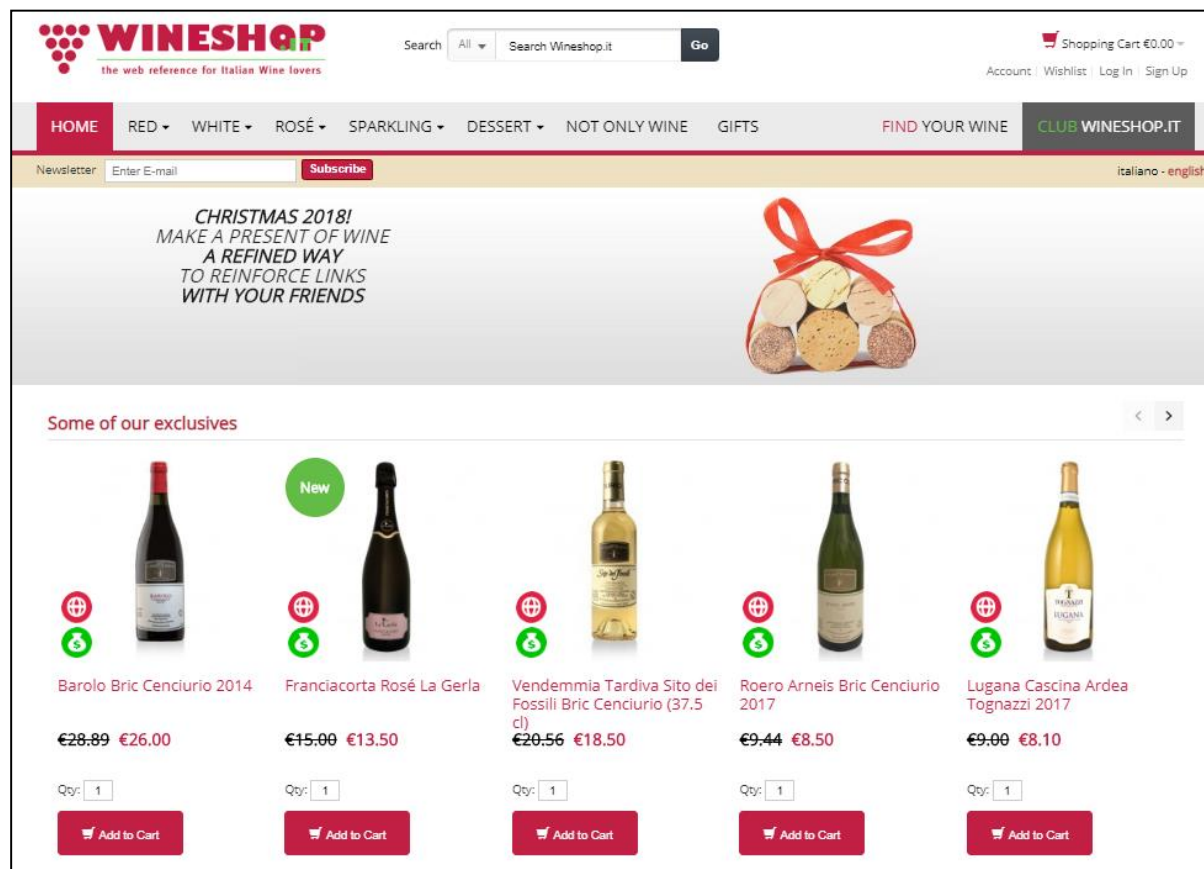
WINESHOP.it
the web reference for Italian Wine lovers

Search All Search Wineshop.it Go

Shopping Cart €0.00
Account | Wishlist | Log In | Sign Up

HOME RED ▾ WHITE ▾ ROSÉ ▾ SPARKLING ▾ DESSERT ▾ NOT ONLY WINE GIFTS FIND YOUR WINE CLUB WINESHOP.IT

Newsletter Enter E-mail Subscribe italiano - english

CHRISTMAS 2018!
MAKE A PRESENT OF WINE
A REFINED WAY
TO REINFORCE LINKS
WITH YOUR FRIENDS

Some of our exclusives

New

Barolo Bric Cenciurio 2014
~~€28.89~~ €26.00
Qty: 1
Add to Cart

Franciacorta Rosé La Gerla
~~€15.00~~ €13.50
Qty: 1
Add to Cart

Vendemmia Tardiva Sito dei Fossili Bric Cenciurio (37.5 cl)
~~€20.56~~ €18.50
Qty: 1
Add to Cart

Roero Arneis Bric Cenciurio 2017
~~€9.44~~ €8.50
Qty: 1
Add to Cart

Lugana Cascina Ardea Tognazzi 2017
~~€9.00~~ €8.10
Qty: 1
Add to Cart